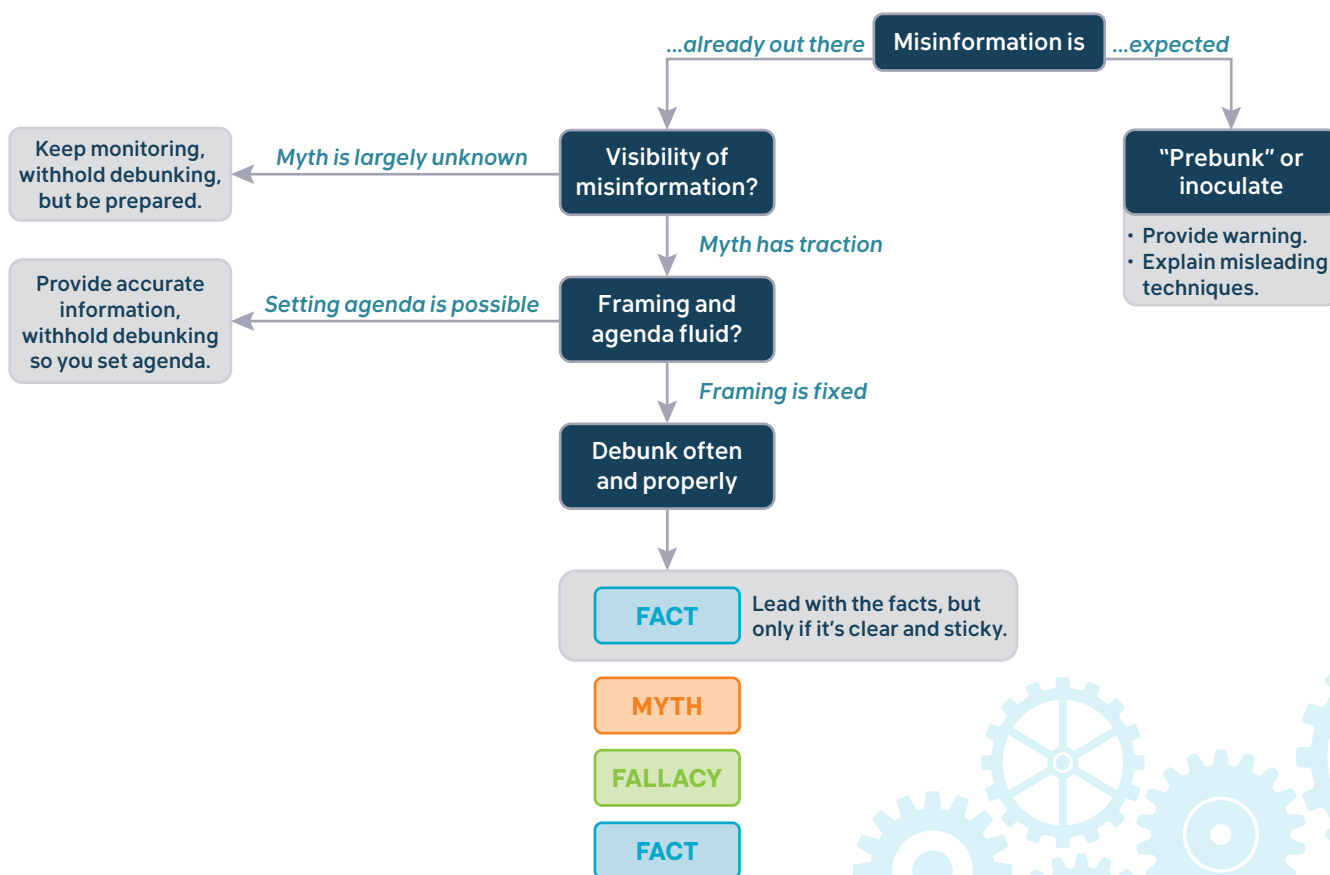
...already out there
Misinformation is
...expected

Keep monitoring, withhold debunking, but be prepared.
Myth is largely unknown
Visibility of misinformation?

"Prebunk" or inoculate
• Provide warning.
• Explain misleading techniques.

Myth has traction

Provide accurate information, withhold debunking so you set agenda.
Setting agenda is possible
Framing and agenda fluid?

Framing is fixed

Debunk often and properly

FACT
Lead with the facts, but only if it's clear and sticky.

MYTH

FALLACY

FACT